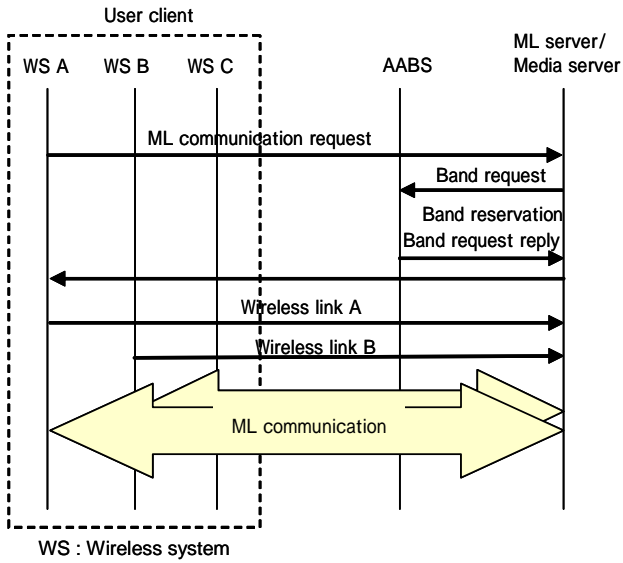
User client

WS A

WS B

WS C

AABS

ML server/
Media server

ML communication request

Band request

Band reservation

Band request reply

Wireless link A

Wireless link B

ML communication

WS : Wireless system